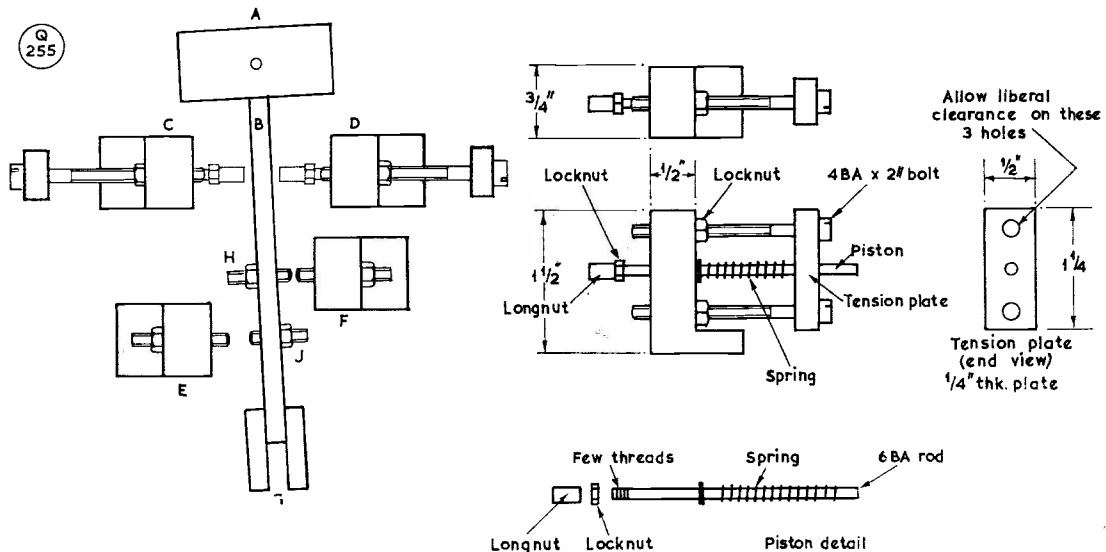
Q
255

A

B

C

D

H

F

E

J

$3/4''$

Allow liberal clearance on these 3 holes

$1/2''$

Locknut

$1/2''$

Locknut

4BA x 2" bolt

$1\frac{1}{2}''$

Piston

$1\frac{1}{4}$

Longnut

Tension plate

Spring

Tension plate (end view)
$1/4''$ thk. plate

Few threads

Spring

6BA rod

Longnut

Locknut

Piston detail